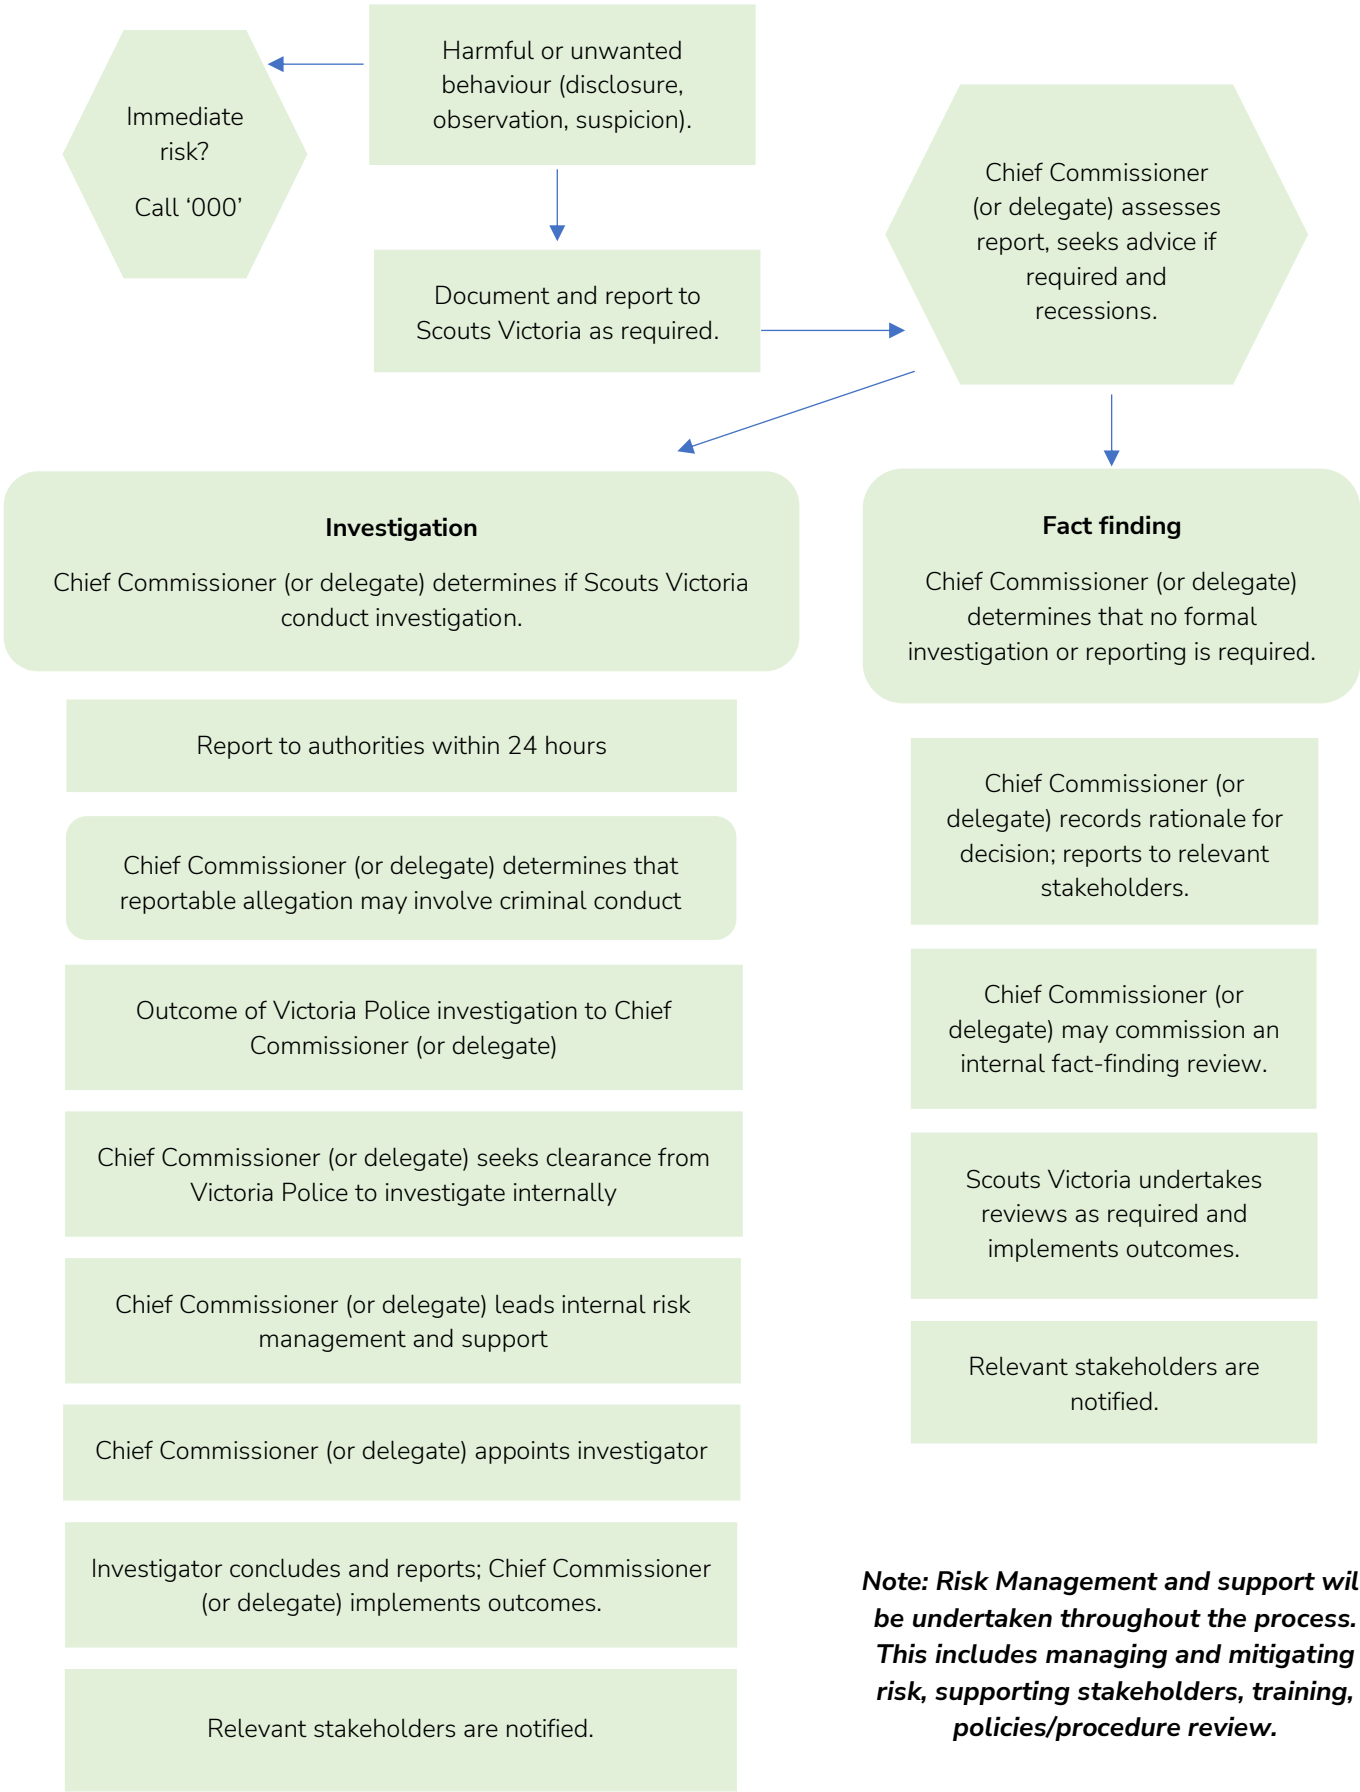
Immediate risk?

Call ‘000’

Harmful or unwanted behaviour (disclosure, observation, suspicion).

Document and report to Scouts Victoria as required.

Chief Commissioner (or delegate) assesses report, seeks advice if required and recessions.

**Investigation**

Chief Commissioner (or delegate) determines if Scouts Victoria conduct investigation.

Report to authorities within 24 hours

Chief Commissioner (or delegate) determines that reportable allegation may involve criminal conduct

Outcome of Victoria Police investigation to Chief Commissioner (or delegate)

Chief Commissioner (or delegate) seeks clearance from Victoria Police to investigate internally

Chief Commissioner (or delegate) leads internal risk management and support

Chief Commissioner (or delegate) appoints investigator

Investigator concludes and reports; Chief Commissioner (or delegate) implements outcomes.

Relevant stakeholders are notified.

**Fact finding**

Chief Commissioner (or delegate) determines that no formal investigation or reporting is required.

Chief Commissioner (or delegate) records rationale for decision; reports to relevant stakeholders.

Chief Commissioner (or delegate) may commission an internal fact-finding review.

Scouts Victoria undertakes reviews as required and implements outcomes.

Relevant stakeholders are notified.

*Note: Risk Management and support wil be undertaken throughout the process. This includes managing and mitigating risk, supporting stakeholders, training, policies/procedure review.*